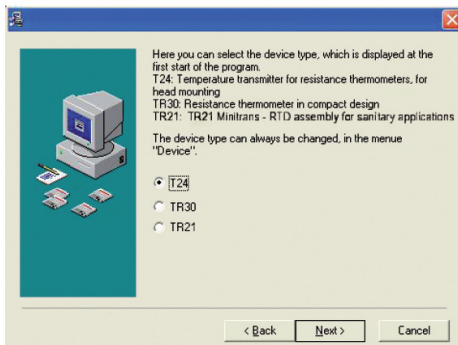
Here you can select the device type, which is displayed at the first start of the program.
T24: Temperature transmitter for resistance thermometers, for head mounting
TR30: Resistance thermometer in compact design
TR21: TR21 Minitrans - RTD assembly for sanitary applications

The device type can always be changed, in the menue "Device".

T24
TR30
TR21

< Back
Next >
Cancel